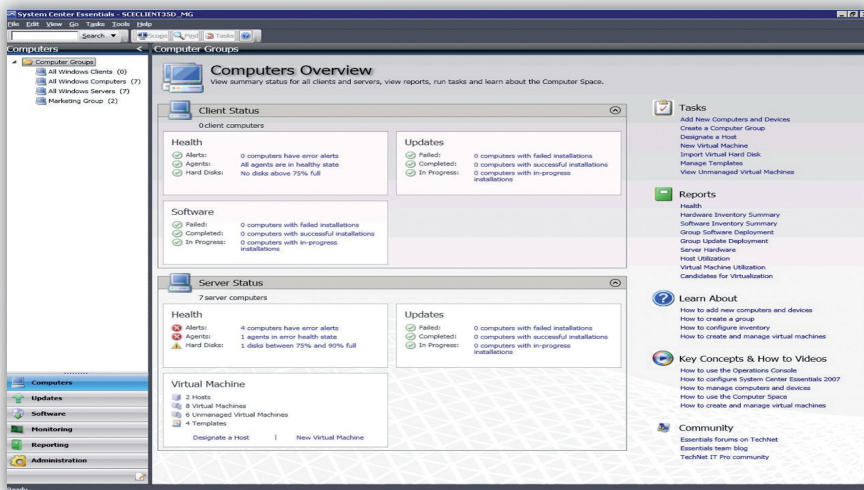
System Center Essentials - SCECLIENT3SD_MG
File Edit View Go Tasks Tools Help
Search
Scope Find Tasks

Computers
Computer Groups
All Windows Clients (0)
All Windows Computers (7)
All Windows Servers (7)
Marketing Group (2)

Computers
Updates
Software
Monitoring
Reporting
Administration

Computer Groups

Computers Overview
View summary status for all clients and servers, view reports, run tasks and learn about the Computer Space.

Client Status
0 client computers

Health
Alerts: 0 computers have error alerts
Agents: All agents are in healthy state
Hard Disks: No disks above 75% full

Updates
Failed: 0 computers with failed installations
Completed: 0 computers with successful installations
In Progress: 0 computers with in-progress installations

Software
Failed: 0 computers with failed installations
Completed: 0 computers with successful installations
In Progress: 0 computers with in-progress installations

Server Status
7 server computers

Health
Alerts: 4 computers have error alerts
Agents: 1 agents in error health state
Hard Disks: 1 disks between 75% and 90% full

Updates
Failed: 0 computers with failed installations
Completed: 0 computers with successful installations
In Progress: 0 computers with in-progress installations

Virtual Machine
2 Hosts
8 Virtual Machines
6 Unmanaged Virtual Machines
4 Templates
Designate a Host | New Virtual Machine

Tasks
Add New Computers and Devices
Create a Computer Group
Designate a Host
New Virtual Machine
Import Virtual Hard Disk
Manage Templates
View Unmanaged Virtual Machines

Reports
Health
Hardware Inventory Summary
Software Inventory Summary
Group Software Deployment
Group Update Deployment
Server Hardware
Host Utilization
Virtual Machine Utilization
Candidates for Virtualization

Learn About
How to add new computers and devices
How to create a group
How to configure inventory
How to create and manage virtual machines

Key Concepts & How to Videos
How to use the Operations Console
How to configure System Center Essentials 2007
How to manage computers and devices
How to use the Computer Space
How to create and manage virtual machines

Community
Essentials forums on TechNet
Essentials team blog
TechNet IT Pro community

Ready